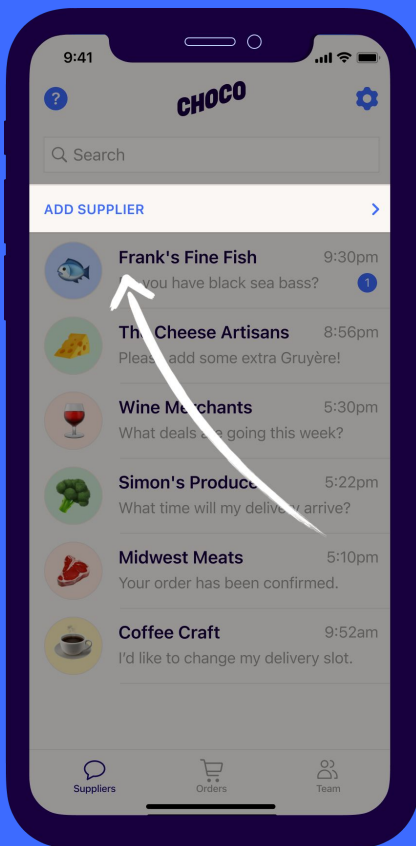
9:41

?

CHOCO

Search

ADD SUPPLIER

Frank's Fine Fish 9:30pm
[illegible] you have black sea bass? 1

The Cheese Artisans 8:56pm
Please add some extra Gruyère!

Wine Merchants 5:30pm
What deals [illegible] going this week?

Simon's Produce 5:22pm
What time will my deliv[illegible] arrive?

Midwest Meats 5:10pm
Your order has been confirmed.

Coffee Craft 9:52am
I'd like to change my delivery slot.

Suppliers Orders Team